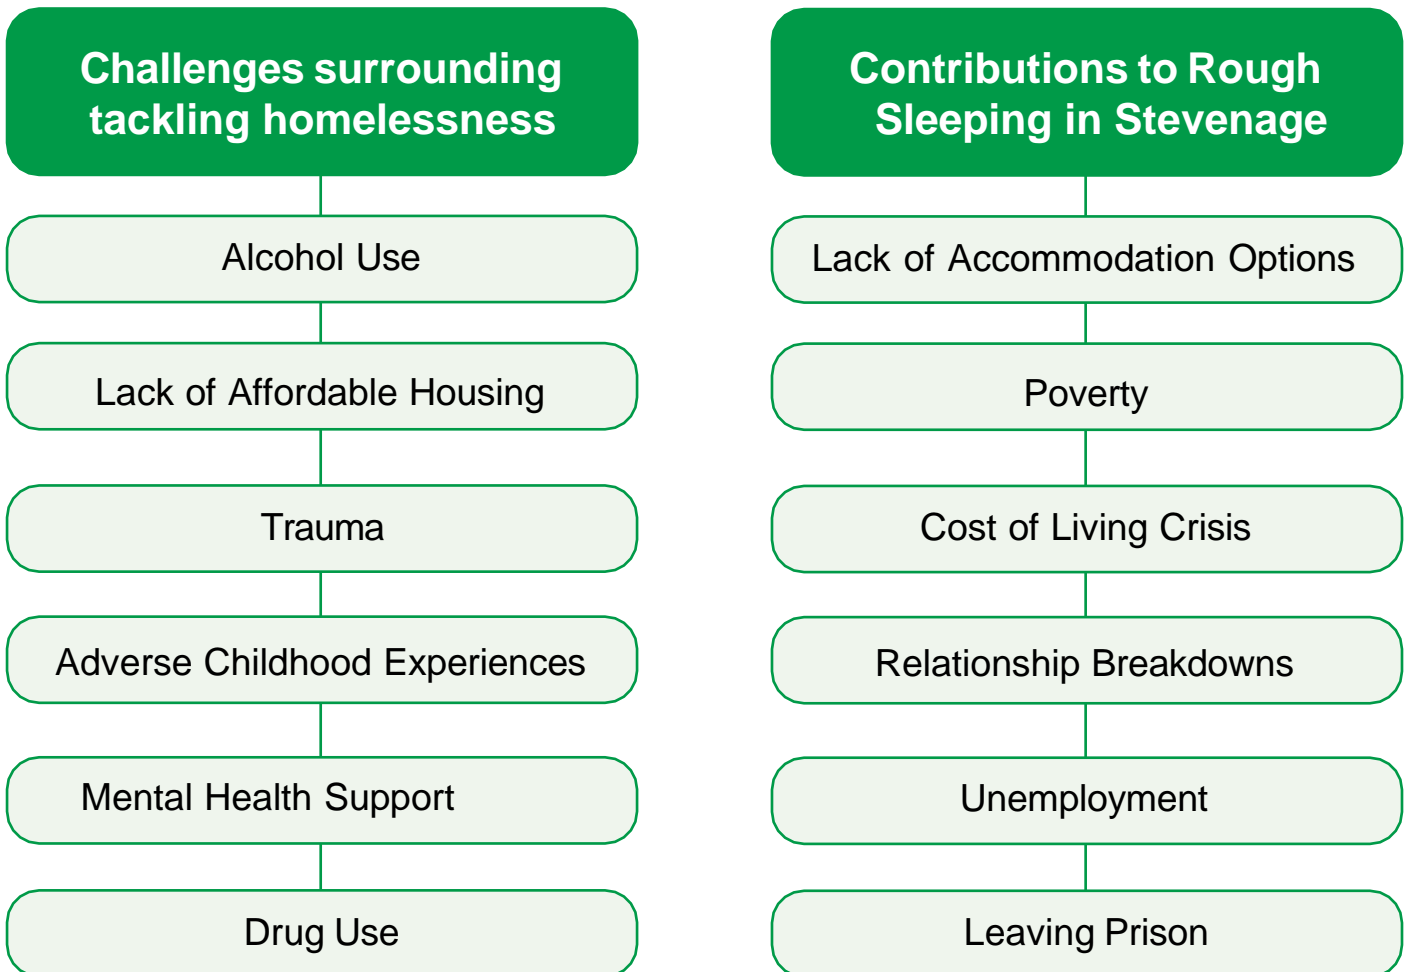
Challenges surrounding tackling homelessness

Alcohol Use

Lack of Affordable Housing

Trauma

Adverse Childhood Experiences

Mental Health Support

Drug Use

Contributions to Rough Sleeping in Stevenage

Lack of Accommodation Options

Poverty

Cost of Living Crisis

Relationship Breakdowns

Unemployment

Leaving Prison